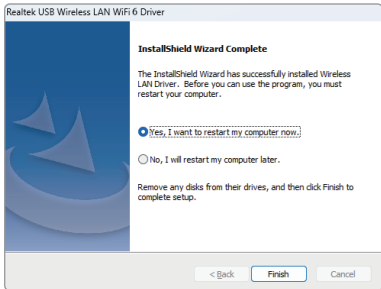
Realtek USB Wireless LAN WiFi 6 Driver

InstallShield Wizard Complete

The InstallShield Wizard has successfully installed Wireless LAN Driver. Before you can use the program, you must restart your computer.

Yes, I want to restart my computer now.

No, I will restart my computer later.

Remove any disks from their drives, and then click Finish to complete setup.

< Back

Finish

Cancel